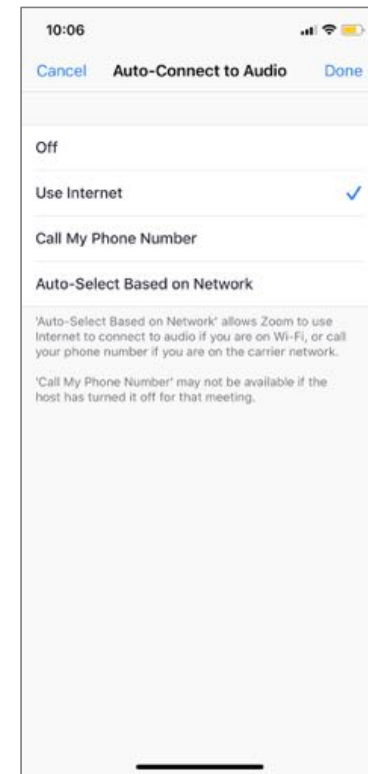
10:06

Cancel Auto-Connect to Audio Done

Off

Use Internet ✓

Call My Phone Number

Auto-Select Based on Network

'Auto-Select Based on Network' allows Zoom to use Internet to connect to audio if you are on Wi-Fi, or call your phone number if you are on the carrier network.

'Call My Phone Number' may not be available if the host has turned it off for that meeting.